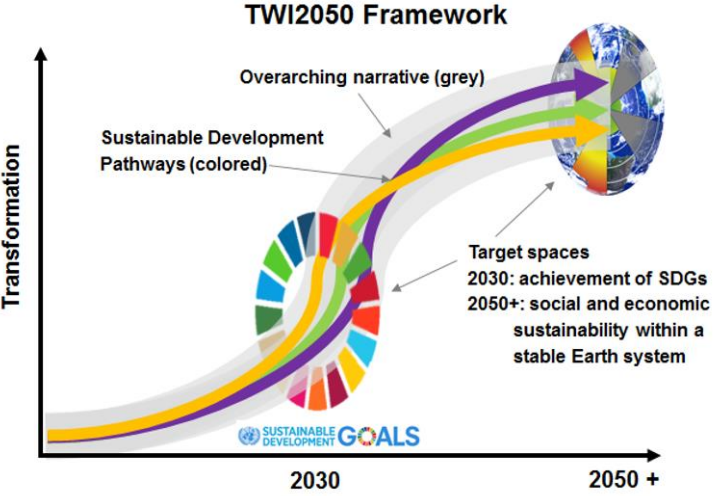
TWI2050 Framework

Overarching narrative (grey)

Sustainable Development Pathways (colored)

Transformation

Target spaces
2030: achievement of SDGs
2050+: social and economic sustainability within a stable Earth system

SUSTAINABLE DEVELOPMENT GOALS

2030

2050 +